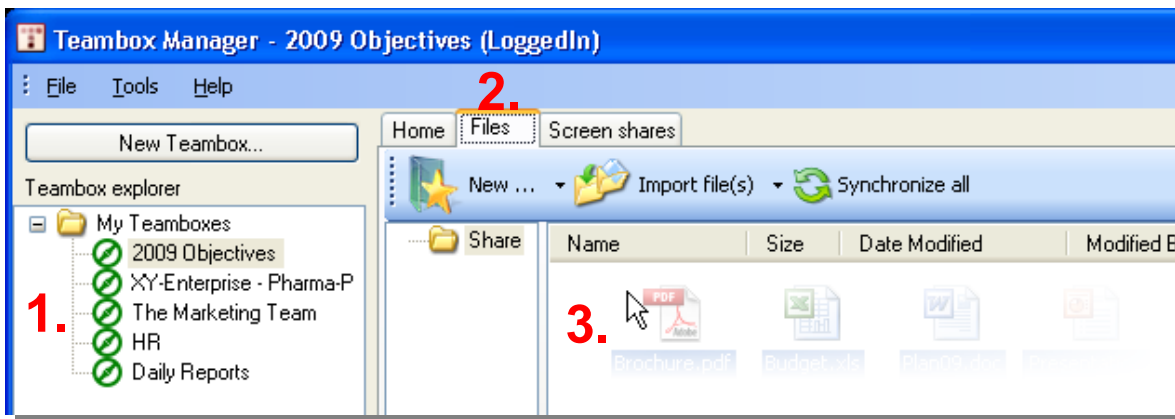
Teambox Manager - 2009 Objectives (LoggedIn)

File Tools Help

New Teambox...

Teambox explorer

My Teamboxes
2009 Objectives
XY-Enterprise - Pharma-P
The Marketing Team
HR
Daily Reports

1.

2.

Home Files Screen shares

New ... Import file(s) Synchronize all

Share

| Name | Size | Date Modified | Modified B |
|---|---|---|---|

3.

PDF

Brochure.pdf Budget.xls Plan09.doc